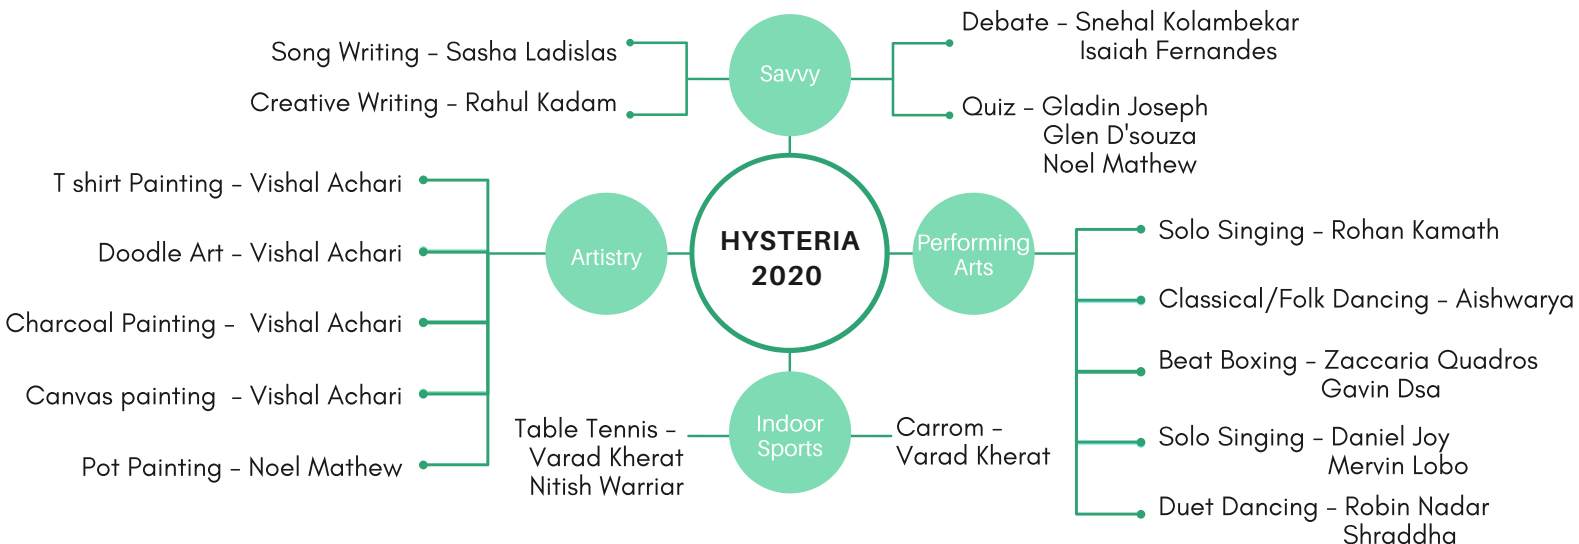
HYSTERIA 2020

Savvy

Song Writing – Sasha Ladislas

Creative Writing – Rahul Kadam

Debate – Snehal Kolambekar
Isaiah Fernandes

Quiz – Gladin Joseph
Glen D'souza
Noel Mathew

Artistry

T shirt Painting – Vishal Achari

Doodle Art – Vishal Achari

Charcoal Painting – Vishal Achari

Canvas painting – Vishal Achari

Pot Painting – Noel Mathew

Performing Arts

Solo Singing – Rohan Kamath

Classical/Folk Dancing – Aishwarya

Beat Boxing – Zaccaria Quadros
Gavin Dsa

Solo Singing – Daniel Joy
Mervin Lobo

Duet Dancing – Robin Nadar
Shraddha

Indoor Sports

Table Tennis – Varad Kherat
Nitish Warriar

Carrom – Varad Kherat